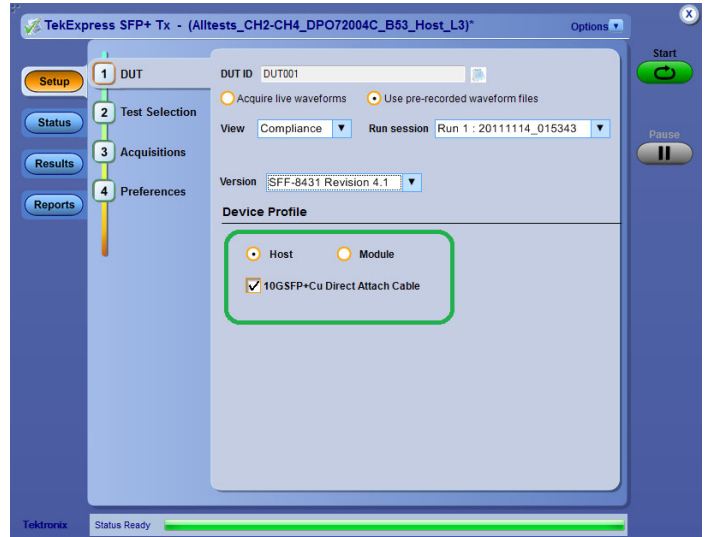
TekExpress SFP+ Tx - (Alltests_CH2-CH4_DPO72004C_B53_Host_L3)*

Options

Start

Pause

Setup

Status

Results

Reports

1 DUT

2 Test Selection

3 Acquisitions

4 Preferences

DUT ID DUT001

Acquire live waveforms

Use pre-recorded waveform files

View Compliance

Run session Run 1 : 20111114_015343

Version SFF-8431 Revision 4.1

Device Profile

Host

Module

10GSFP+Cu Direct Attach Cable

Tektronix

Status Ready